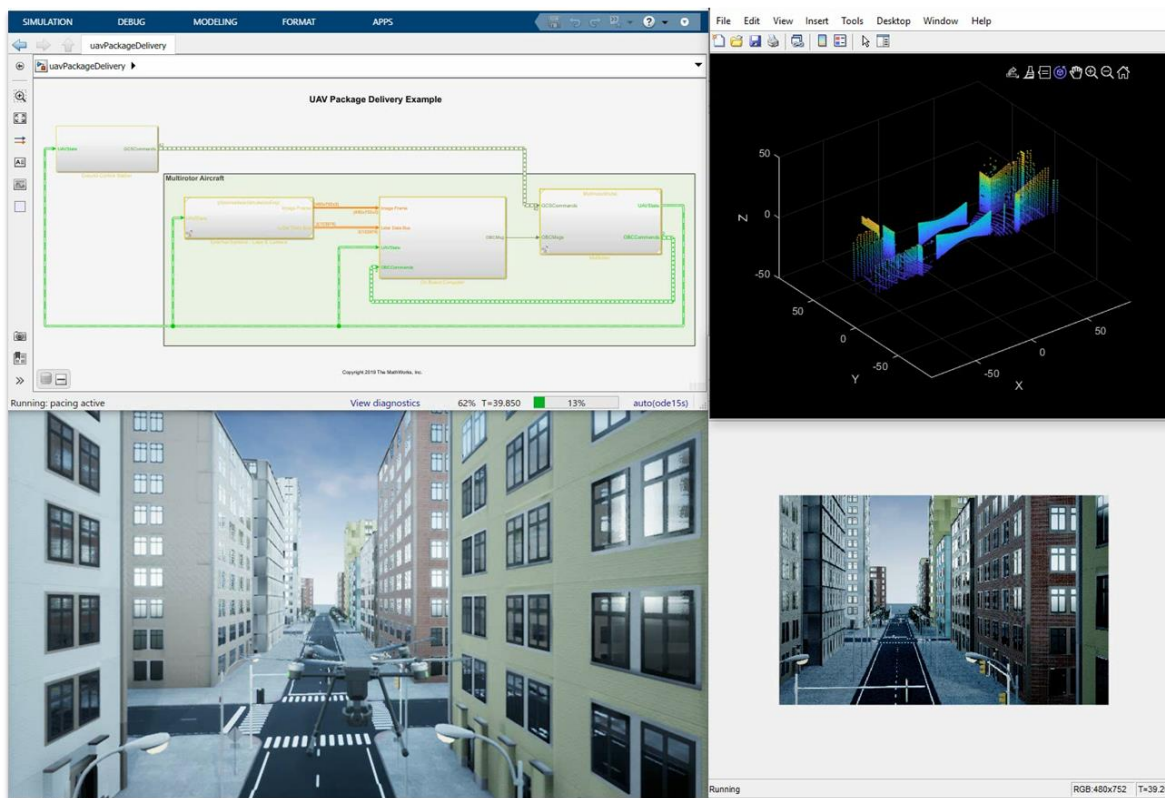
SIMULATION DEBUG MODELING FORMAT APPS

uavPackageDelivery

uavPackageDelivery ▸

UAV Package Delivery Example

UAVState GCSCommands

Ground Control Station

Multirotor Aircraft

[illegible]

Image Frame

Lidar Point Cloud

Onboard Sensors - Lidar & Camera

Image Frame

Lidar Point Cloud

UAVState

GCSCommands

OBCMsgs

On Board Computer

GCSCommands

OBCMsgs

UAVState

OBCCommands

Multicopter

Copyright 2019 The MathWorks, Inc.

Running: pacing active View diagnostics 62% T=39.850 13% auto(ode15s)

File Edit View Insert Tools Desktop Window Help

50
0
-50
Z
50
0
-50
Y
50
0
-50
X

Running RGB:480x752 T=39.2